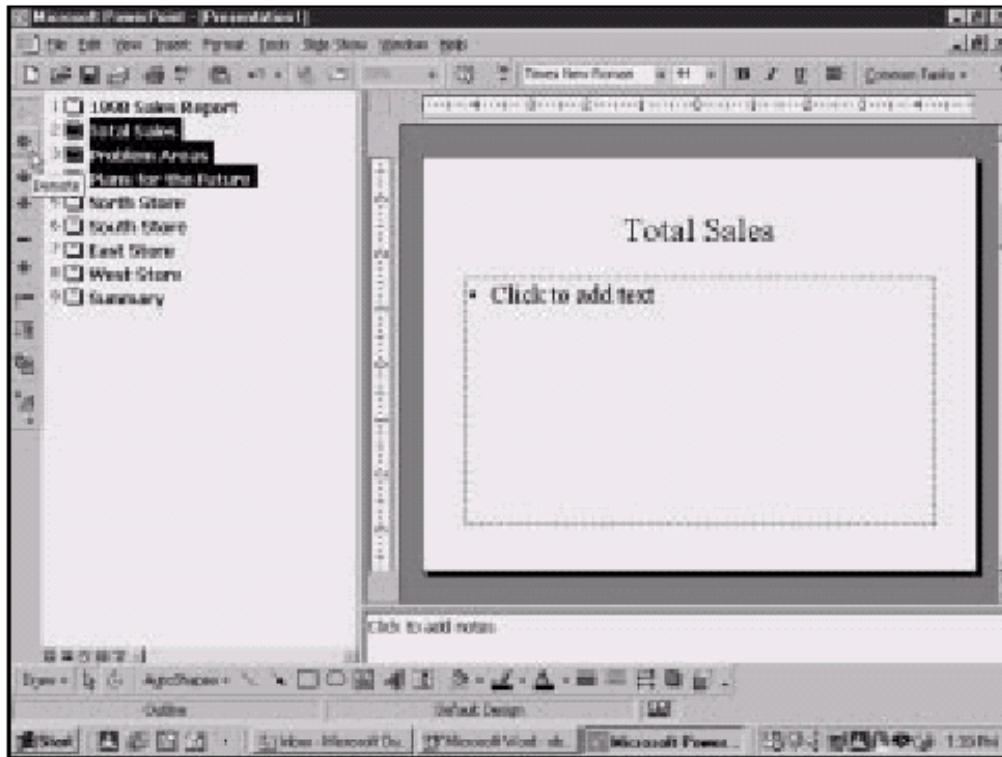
Microsoft PowerPoint - [Presentation1]

File Edit View Insert Format Tools Slide Show Window Help

Times New Roman 44 B I U Common Tasks

1 1998 Sales Report
2 Total Sales
3 Problem Areas
4 Plans for the Future
Demote
5 North Store
6 South Store
7 East Store
8 West Store
9 Summary

Total Sales

• Click to add text

Click to add notes

Draw AutoShapes

Outline Default Design

Start Inbox - Microsoft Ou... Microsoft Word - afc... Microsoft Powe... 1:35 PM